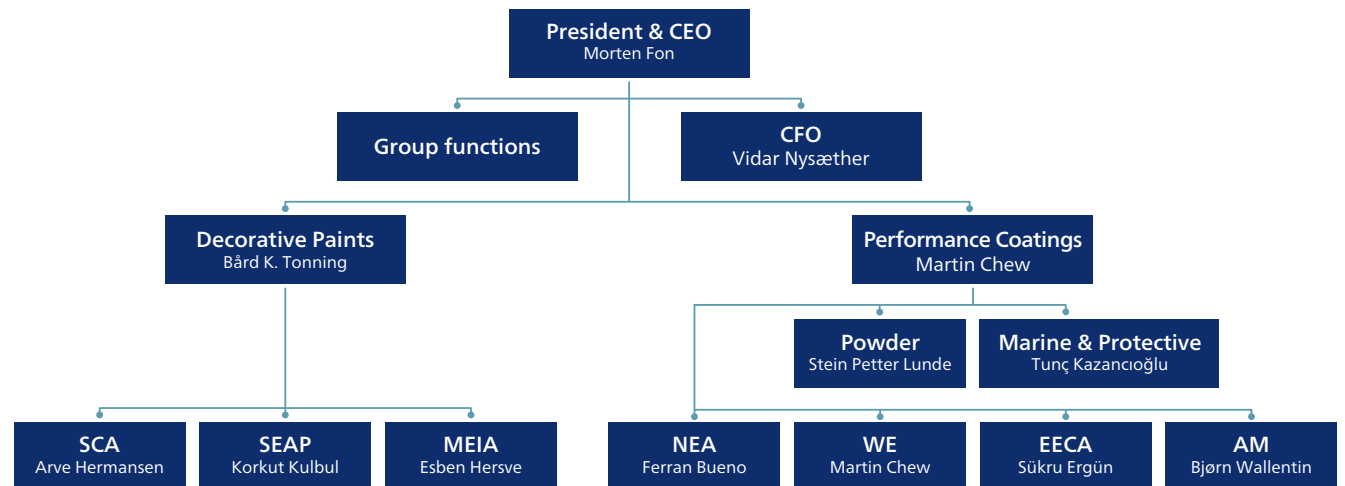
President & CEO
Morten Fon

Group functions

CFO
Vidar Nysæther

Decorative Paints
Bård K. Tonning

Performance Coatings
Martin Chew

Powder
Stein Petter Lunde

Marine & Protective
Tunç Kazancıoğlu

SCA
Arve Hermansen

SEAP
Korkut Kulbul

MEIA
Esben Hersve

NEA
Ferran Bueno

WE
Martin Chew

EECA
Sükru Ergün

AM
Bjørn Wallentin